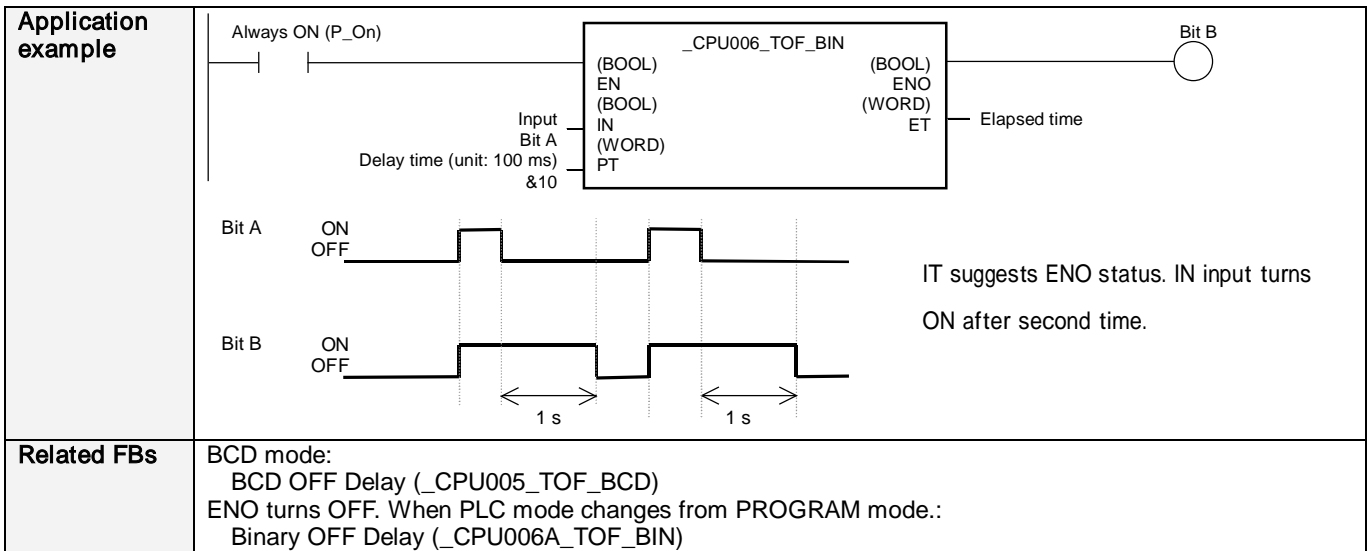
| Application example | Always ON (P_On) _CPU006_TOF_BIN (BOOL) EN (BOOL) IN (WORD) PT (BOOL) ENO (WORD) ET Bit B Input Bit A Delay time (unit: 100 ms) &10 Elapsed time Bit A ON OFF Bit B ON OFF 1 s 1 s IT suggests ENO status. IN input turns ON after second time. |
|---|---|
| Related FBs | BCD mode: BCD OFF Delay (_CPU005_TOF_BCD) ENO turns OFF. When PLC mode changes from PROGRAM mode.: Binary OFF Delay (_CPU006A_TOF_BIN) |